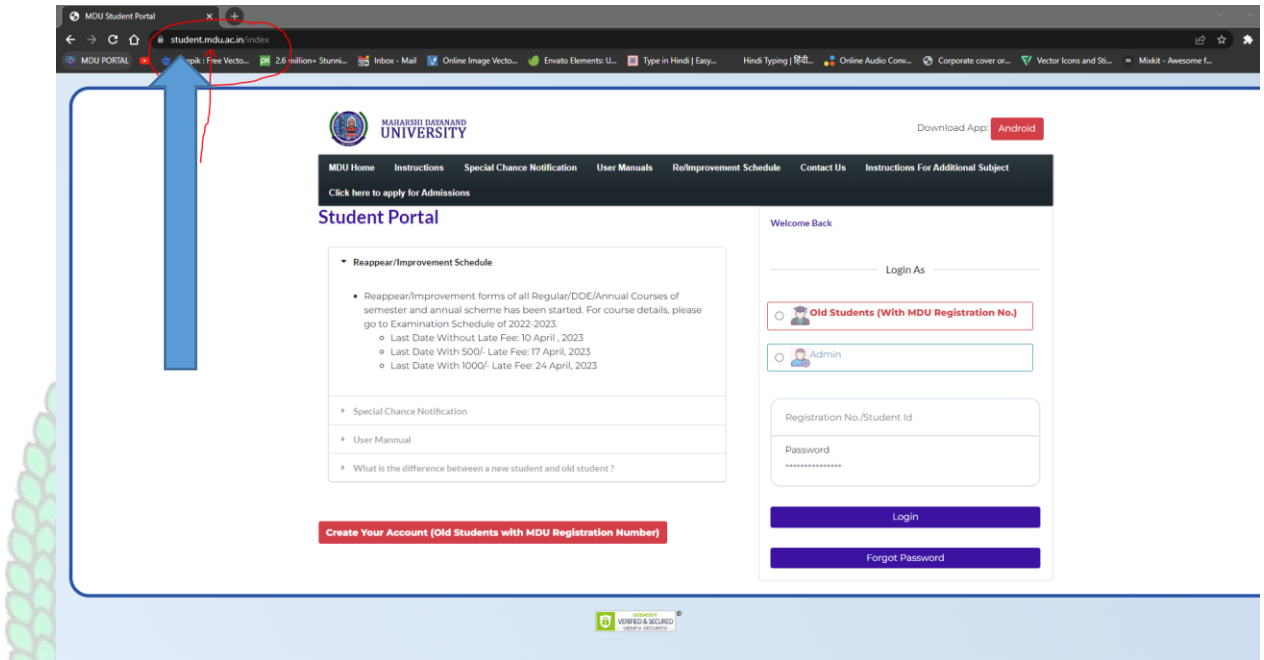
MDU Student Portal

student.mdu.ac.in/index

MDU PORTAL   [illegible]epik : Free Vecto...   2.6 million+ Stunni...   Inbox - Mail   Online Image Vecto...   Envato Elements: U...   Type in Hindi | Easy...   Hindi Typing | हिंदी...   Online Audio Conv...   Corporate cover or...   Vector Icons and Sti...   Miskit - Awesome f...

MAHARSHI DAYANAND UNIVERSITY

Download App: Android

MDU Home   Instructions   Special Chance Notification   User Manuals   Re/Improvement Schedule   Contact Us   Instructions For Additional Subject

Click here to apply for Admissions

Student Portal

Reappear/Improvement Schedule

- Reappear/Improvement forms of all Regular/DDE/Annual Courses of semester and annual scheme has been started. For course details, please go to Examination Schedule of 2022-2023.
  - Last Date Without Late Fee: 10 April , 2023
  - Last Date With 500/- Late Fee: 17 April, 2023
  - Last Date With 1000/- Late Fee: 24 April, 2023

Special Chance Notification

User Mannual

What is the difference between a new student and old student ?

Create Your Account (Old Students with MDU Registration Number)

Welcome Back

Login As

Old Students (With MDU Registration No.)

Admin

Registration No./Student Id

Password

•••••••••••••••

Login

Forgot Password

GODADDY VERIFIED & SECURED VERIFY SECURITY